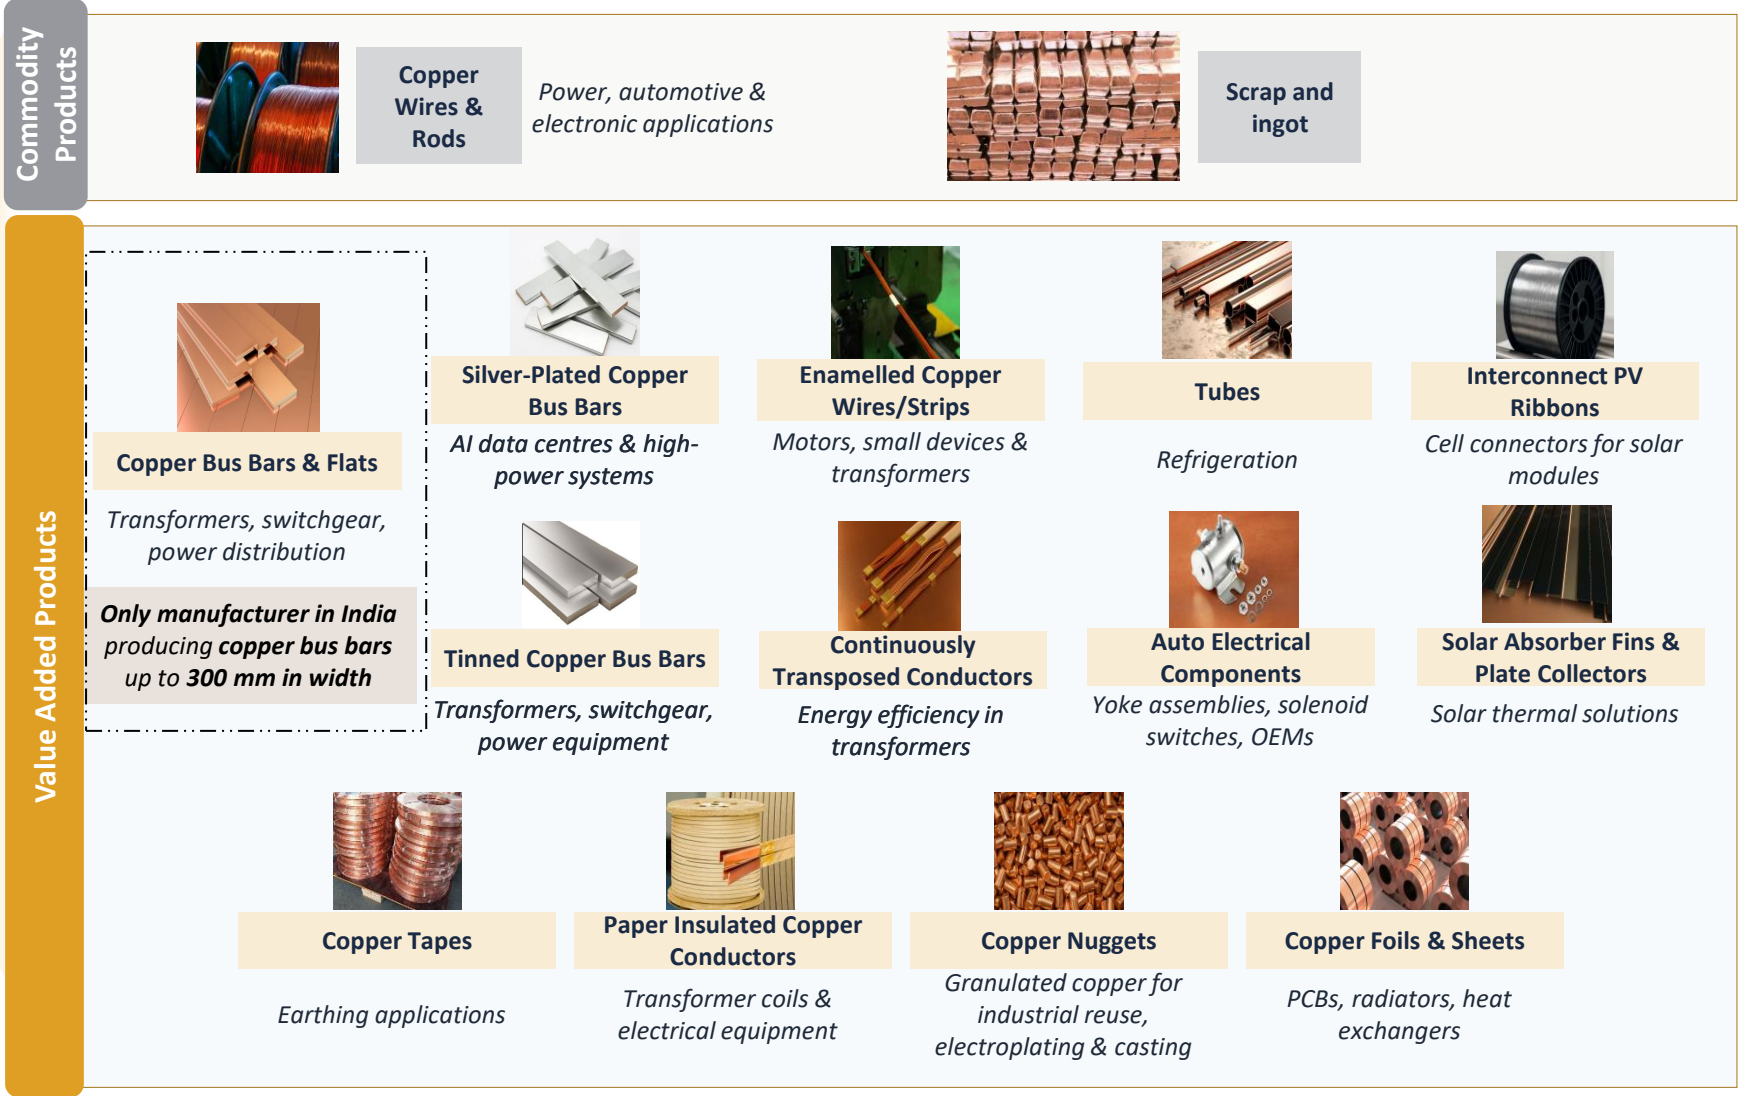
Commodity Products

Copper Wires & Rods

Power, automotive & electronic applications

Scrap and ingot

Value Added Products

Copper Bus Bars & Flats

Transformers, switchgear, power distribution

**Only manufacturer in India** producing **copper bus bars** up to **300 mm in width**

Silver-Plated Copper Bus Bars

AI data centres & high-power systems

Enamelled Copper Wires/Strips

Motors, small devices & transformers

Tubes

Refrigeration

Interconnect PV Ribbons

Cell connectors for solar modules

Tinned Copper Bus Bars

Transformers, switchgear, power equipment

Continuously Transposed Conductors

Energy efficiency in transformers

Auto Electrical Components

Yoke assemblies, solenoid switches, OEMs

Solar Absorber Fins & Plate Collectors

Solar thermal solutions

Copper Tapes

Earthing applications

Paper Insulated Copper Conductors

Transformer coils & electrical equipment

Copper Nuggets

Granulated copper for industrial reuse, electroplating & casting

Copper Foils & Sheets

PCBs, radiators, heat exchangers